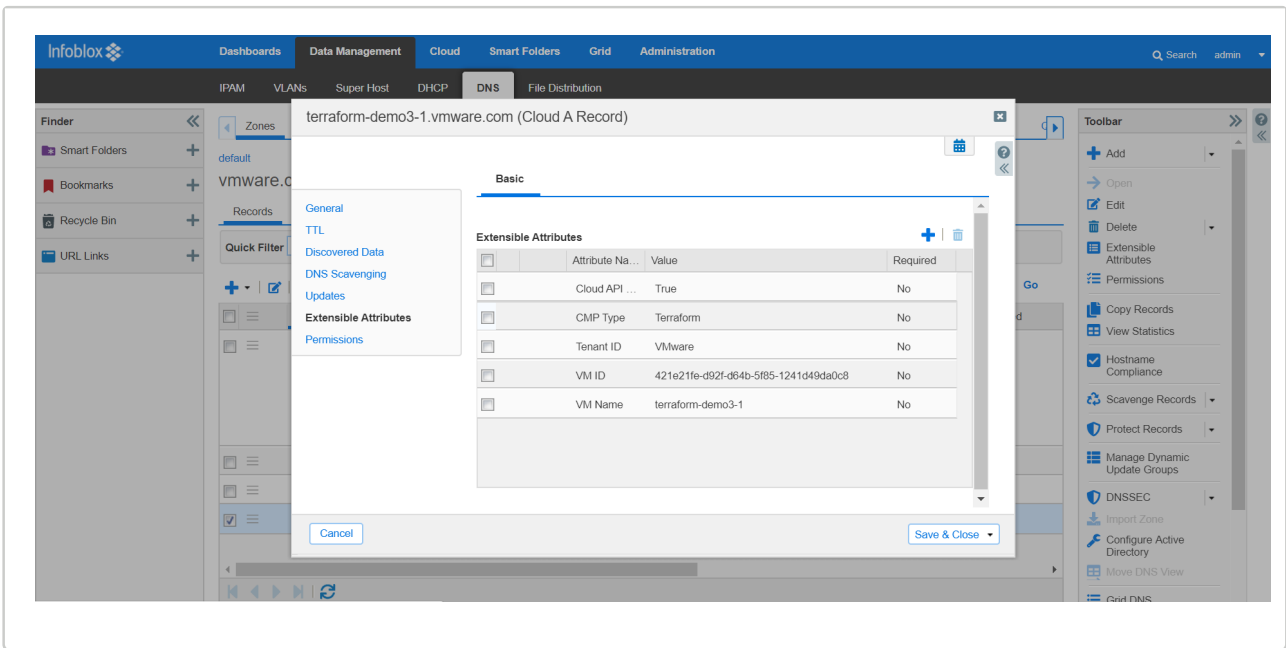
Infoblox

Dashboards Data Management Cloud Smart Folders Grid Administration

Search admin

IPAM VLANs Super Host DHCP DNS File Distribution

Finder

Smart Folders

Bookmarks

Recycle Bin

URL Links

Zones

default

vmware.c

Records

Quick Filter

Go

d

terraform-demo3-1.vmware.com (Cloud A Record)

General
TTL
Discovered Data
DNS Scavenging
Updates
Extensible Attributes
Permissions

Basic

Extensible Attributes

| | | | Attribute Na... | Value | Required |
|---|---|---|---|---|---|
| | | | Cloud API ... | True | No |
| | | | CMP Type | Terraform | No |
| | | | Tenant ID | VMware | No |
| | | | VM ID | 421e21fe-d92f-d64b-5f85-1241d49da0c8 | No |
| | | | VM Name | terraform-demo3-1 | No |

Cancel

Save & Close

Toolbar

Add
Open
Edit
Delete
Extensible Attributes
Permissions
Copy Records
View Statistics
Hostname Compliance
Scavenge Records
Protect Records
Manage Dynamic Update Groups
DNSSEC
Import Zone
Configure Active Directory
Move DNS View
Grid DNS